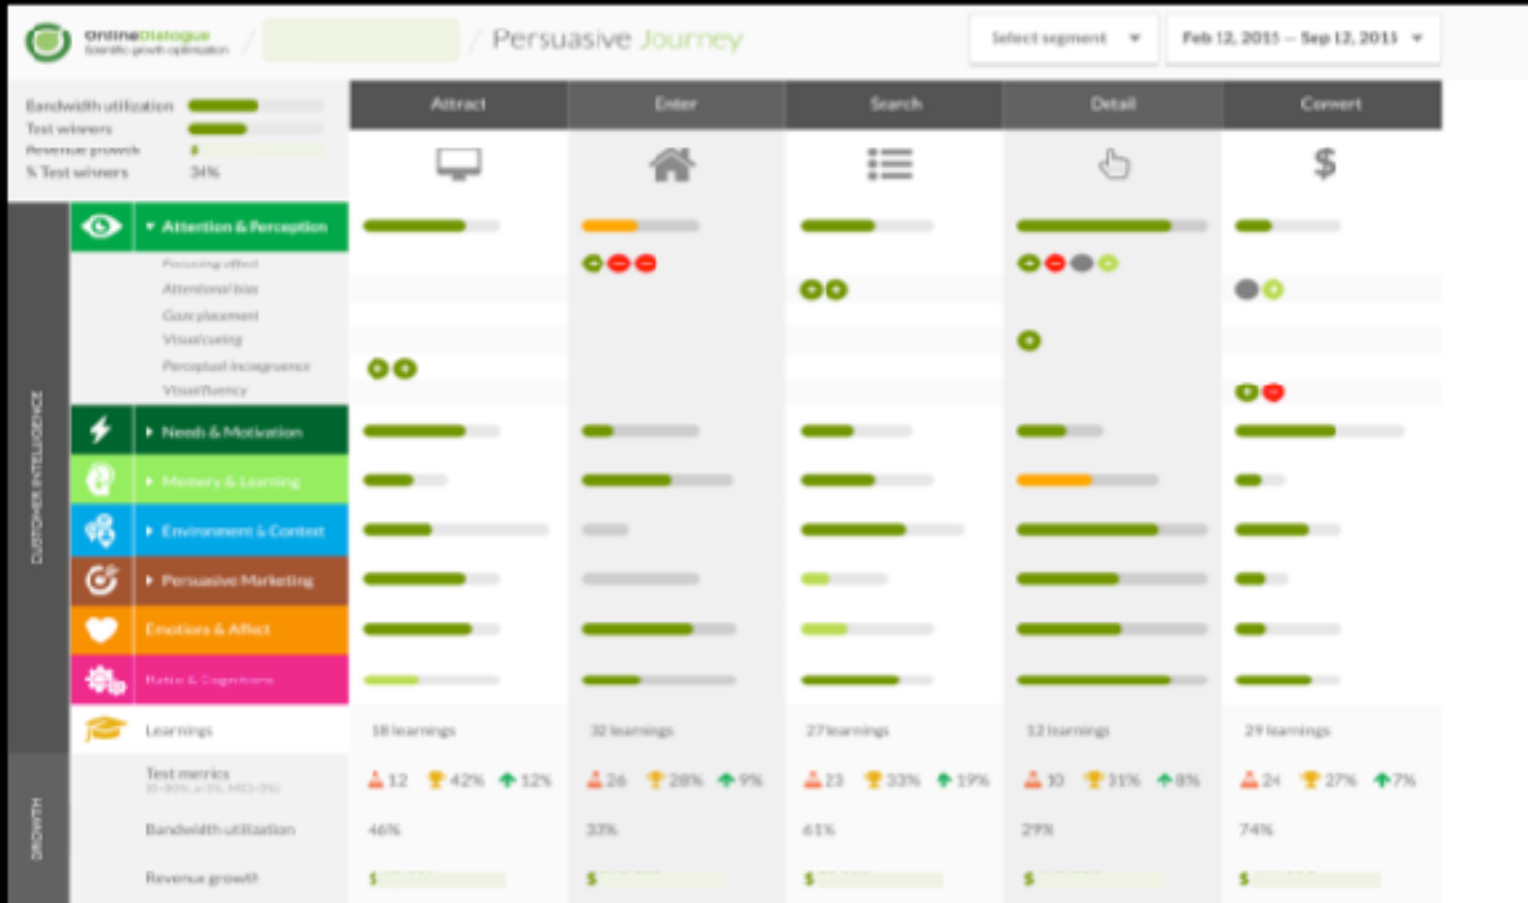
onlinedialogue
Scientific growth optimisation

/ Persuasive Journey

Select segment ▾

Feb 12, 2015 – Sep 12, 2015 ▾

Bandwidth utilization
Test winners
Revenue growth
% Test winners 34%

| Attract | Enter | Search | Detail | Convert |
|---|---|---|---|---|

CUSTOMER INTELLIGENCE

▾ Attention & Perception
Focusing effect
Attentional bias
Gaze placement
Visual cueing
Perceptual Incongruence
Visual fluency

▸ Needs & Motivation
▸ Memory & Learning
▸ Environment & Context
▸ Persuasive Marketing
Emotions & Affect
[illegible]

Learnings

| 18 learnings | 32 learnings | 27 learnings | 12 learnings | 29 learnings |
|---|---|---|---|---|

GROWTH

Test metrics
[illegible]

| 12 42% 12% | 26 28% 9% | 23 33% 19% | 10 31% 8% | 24 27% 7% |
|---|---|---|---|---|

Bandwidth utilization

| 46% | 33% | 61% | 29% | 74% |
|---|---|---|---|---|

Revenue growth

| $ | $ | $ | $ | $ |
|---|---|---|---|---|